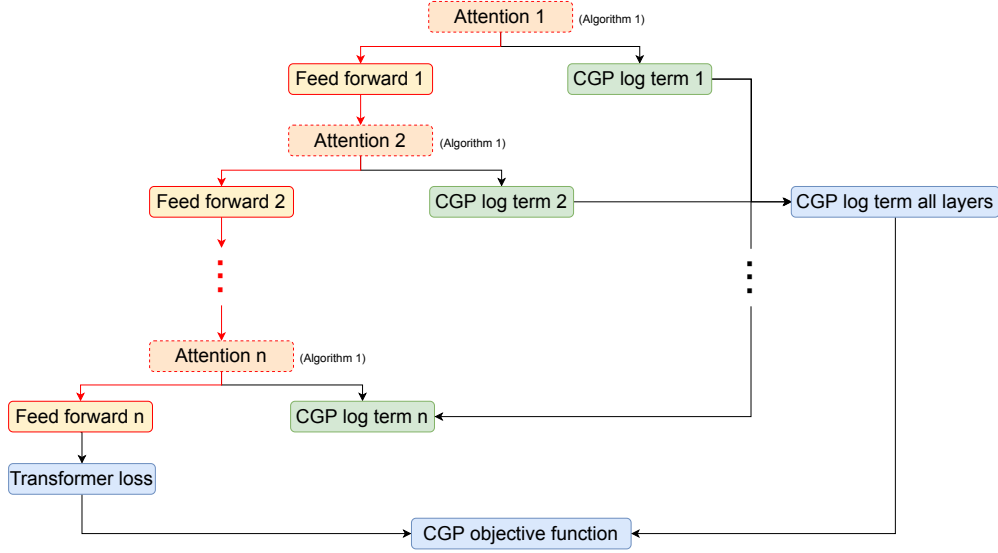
Attention 1 (Algorithm 1)

Feed forward 1

CGP log term 1

Attention 2 (Algorithm 1)

Feed forward 2

CGP log term 2

CGP log term all layers

Attention n (Algorithm 1)

Feed forward n

CGP log term n

Transformer loss

CGP objective function